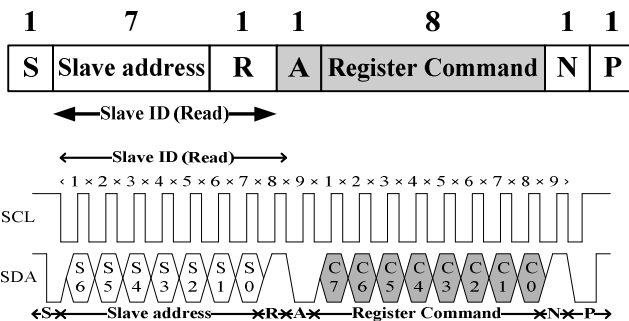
| 1 | 7 | 1 | 1 | 8 | 1 | 1 |
|---|---|---|---|---|---|---|
| S | Slave address | R | A | Register Command | N | P |

Slave ID (Read)

Slave ID (Read)

1 2 3 4 5 6 7 8 9 1 2 3 4 5 6 7 8 9

SCL

SDA

S6 S5 S4 S3 S2 S1 S0

C7 C6 C5 C4 C3 C2 C1 C0

S Slave address R A Register Command N P